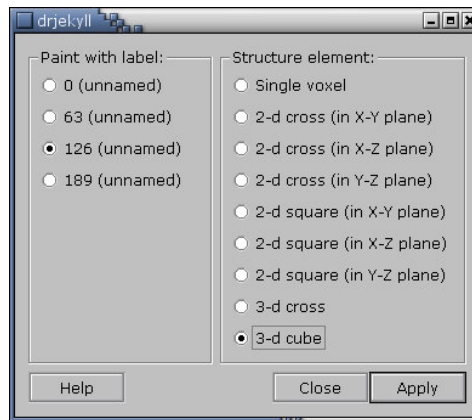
drjekyll

Paint with label:
0 (unnamed)
63 (unnamed)
126 (unnamed)
189 (unnamed)

Structure element:
Single voxel
2-d cross (in X-Y plane)
2-d cross (in X-Z plane)
2-d cross (in Y-Z plane)
2-d square (in X-Y plane)
2-d square (in X-Z plane)
2-d square (in Y-Z plane)
3-d cross
3-d cube

Help
Close
Apply